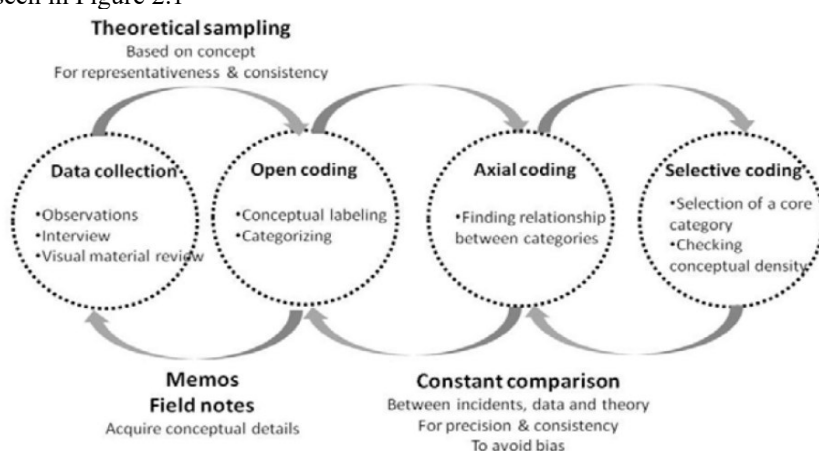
seen in Figure 2.1

Theoretical sampling
Based on concept
For representativeness & consistency

Data collection
•Observations
•Interview
•Visual material review

Open coding
•Conceptual labeling
•Categorizing

Axial coding
•Finding relationship between categories

Selective coding
•Selection of a core category
•Checking conceptual density

Memos
Field notes
Acquire conceptual details

Constant comparison
Between incidents, data and theory
For precision & consistency
To avoid bias